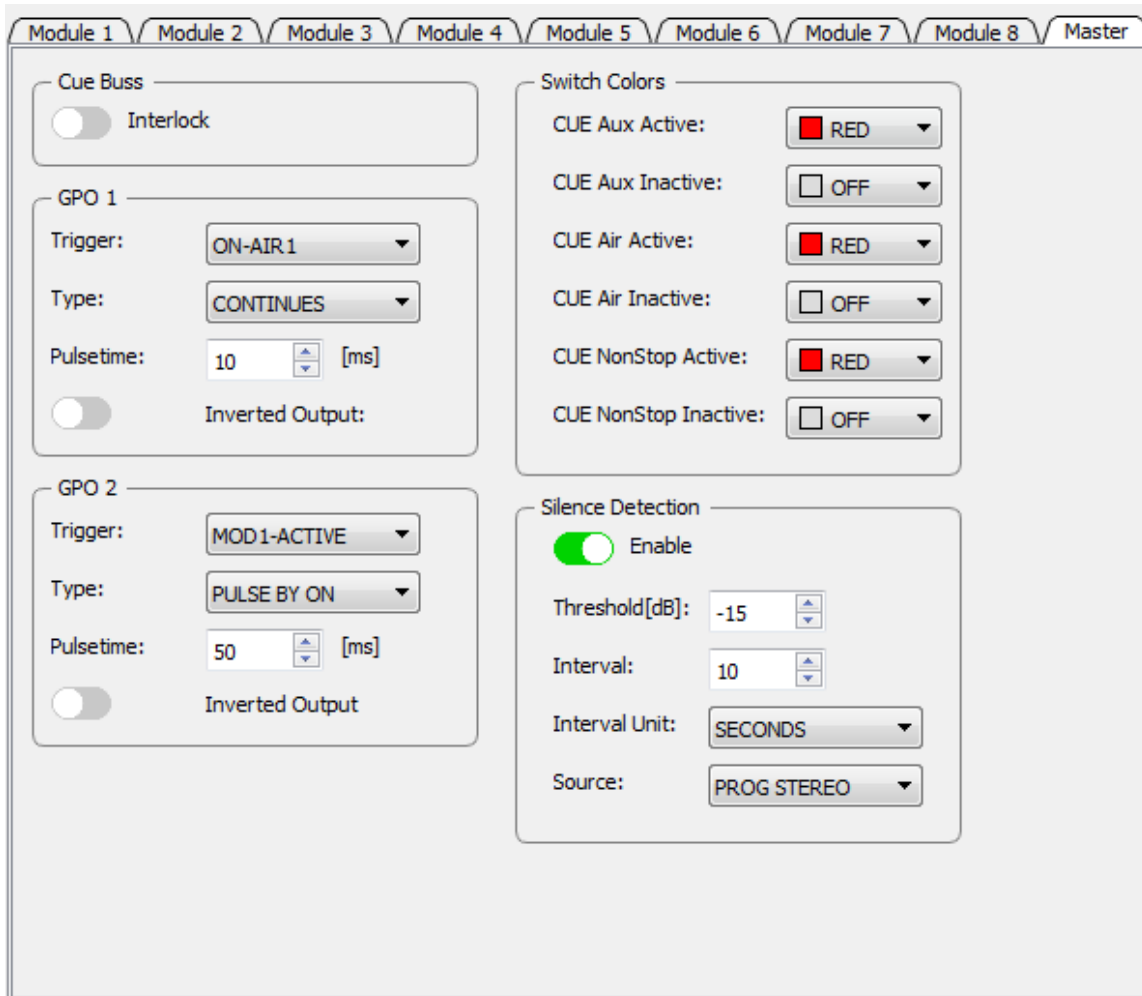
Module 1 Module 2 Module 3 Module 4 Module 5 Module 6 Module 7 Module 8 Master

Cue Buss
Interlock

GPO 1
Trigger: ON-AIR1
Type: CONTINUES
Pulsetime: 10 [ms]
Inverted Output:

GPO 2
Trigger: MOD1-ACTIVE
Type: PULSE BY ON
Pulsetime: 50 [ms]
Inverted Output

Switch Colors
CUE Aux Active: RED
CUE Aux Inactive: OFF
CUE Air Active: RED
CUE Air Inactive: OFF
CUE NonStop Active: RED
CUE NonStop Inactive: OFF

Silence Detection
Enable
Threshold[dB]: -15
Interval: 10
Interval Unit: SECONDS
Source: PROG STEREO